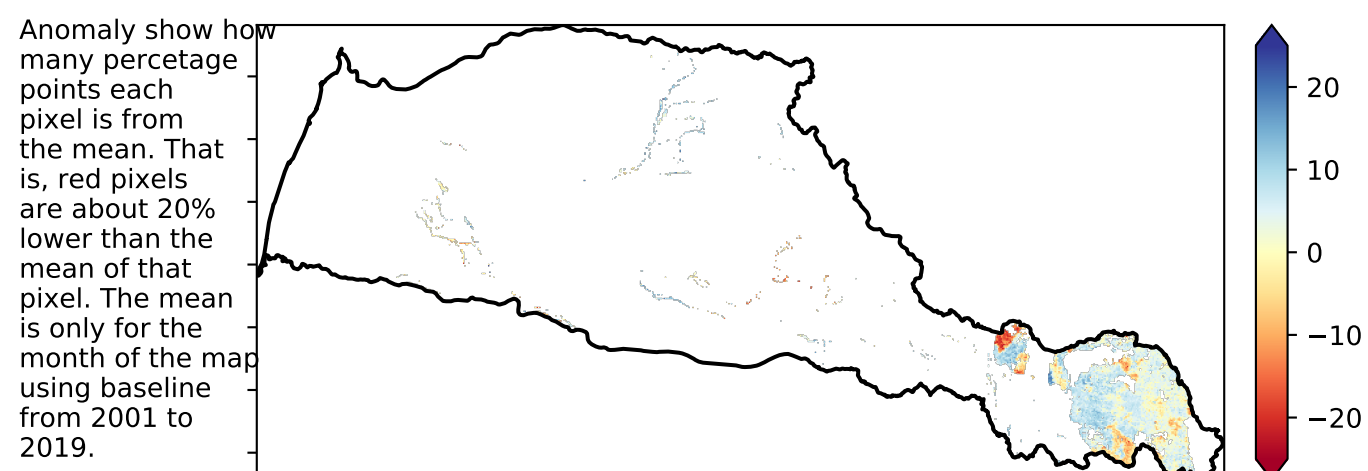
Anomaly show how many percetage points each pixel is from the mean. That is, red pixels are about 20% lower than the mean of that pixel. The mean is only for the month of the map using baseline from 2001 to 2019.

20
10
0
−10
−20